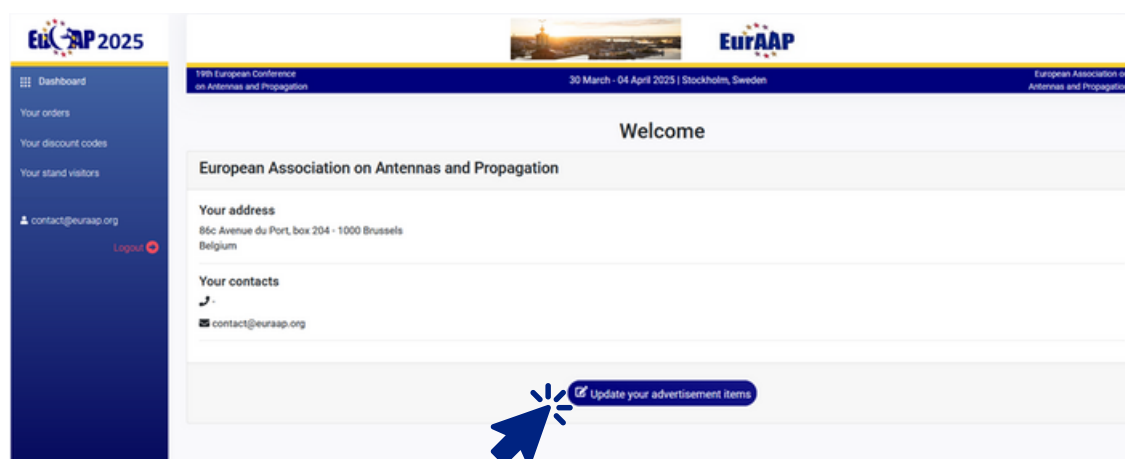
EuCAP 2025

Dashboard

Your orders

Your discount codes

Your stand visitors

contact@euraap.org

Logout

EurAAP

19th European Conference on Antennas and Propagation

30 March - 04 April 2025 | Stockholm, Sweden

European Association o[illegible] Antennas and Propagatio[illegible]

Welcome

European Association on Antennas and Propagation

Your address

86c Avenue du Port, box 204 - 1000 Brussels
Belgium

Your contacts

-

contact@euraap.org

Update your advertisement items